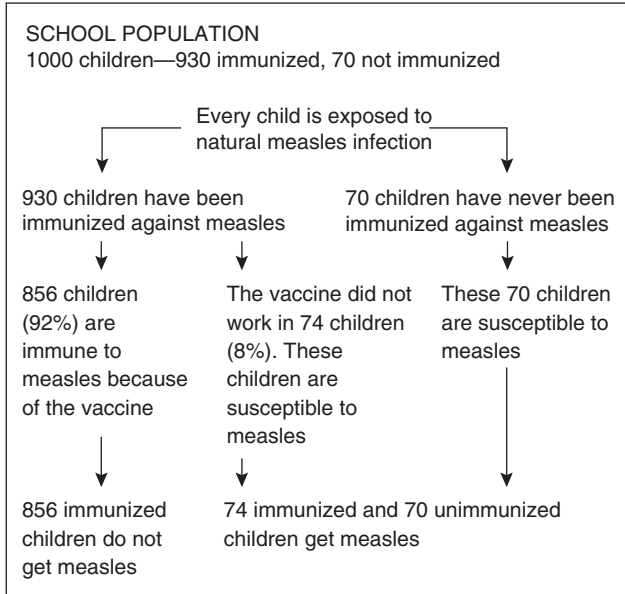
SCHOOL POPULATION
1000 children—930 immunized, 70 not immunized

Every child is exposed to natural measles infection

930 children have been immunized against measles

70 children have never been immunized against measles

856 children (92%) are immune to measles because of the vaccine

The vaccine did not work in 74 children (8%). These children are susceptible to measles

These 70 children are susceptible to measles

856 immunized children do not get measles

74 immunized and 70 unimmunized children get measles